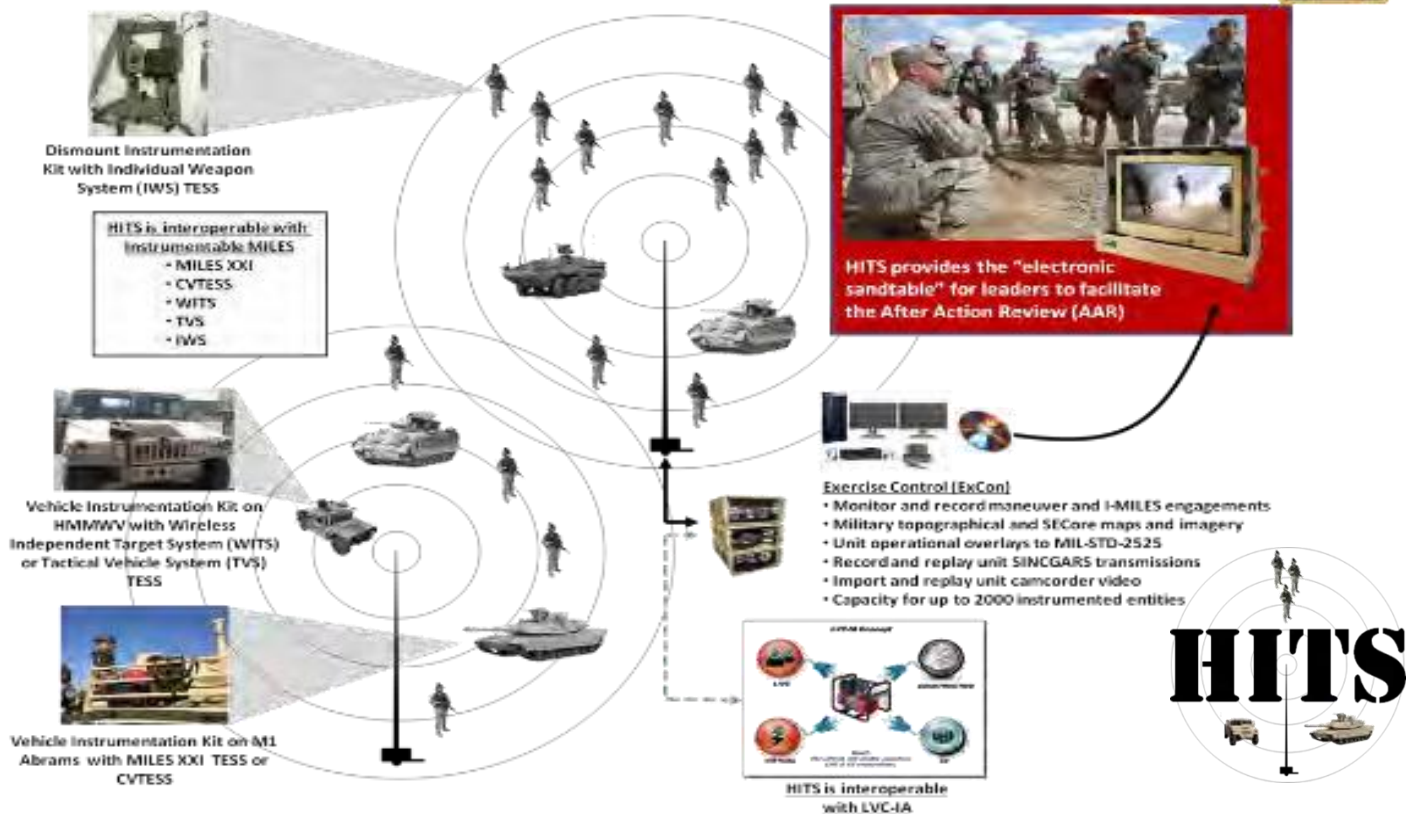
Dismount Instrumentation Kit with Individual Weapon System (IWS) TESS

HITS is interoperable with Instrumentable MILES
• MILES XXI
• CVTESS
• WITS
• TVS
• IWS

Vehicle Instrumentation Kit on HMMWV with Wireless Independent Target System (WITS) or Tactical Vehicle System (TVS) TESS

Vehicle Instrumentation Kit on M1 Abrams with MILES XXI TESS or CVTESS

HITS provides the "electronic sandtable" for leaders to facilitate the After Action Review (AAR)

Exercise Control (ExCon)
• Monitor and record maneuver and I-MILES engagements
• Military topographical and SECore maps and imagery
• Unit operational overlays to MIL-STD-2525
• Record and replay unit SINCGARS transmissions
• Import and replay unit camcorder video
• Capacity for up to 2000 instrumented entities

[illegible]

HITS is interoperable with LVC-IA

HITS